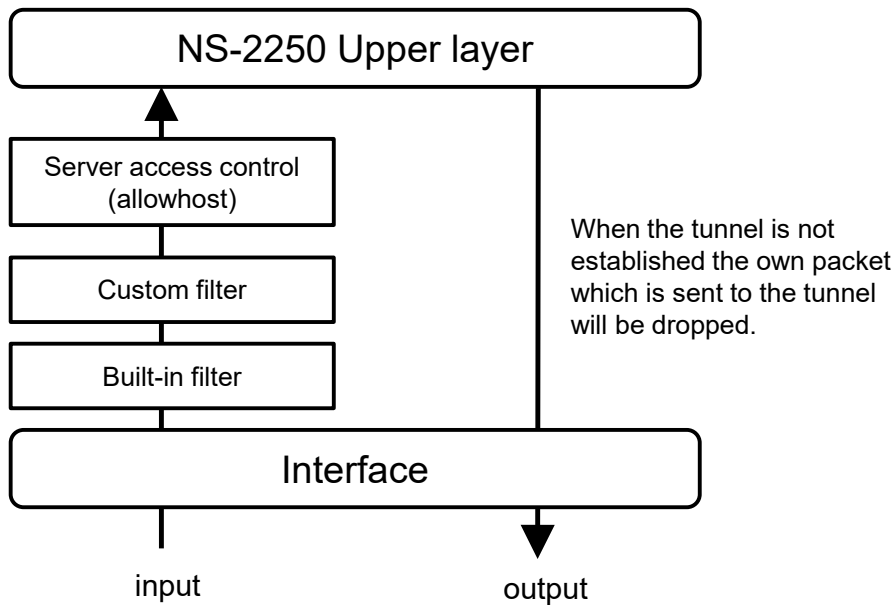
NS-2250 Upper layer

Server access control (allowhost)

Custom filter

Built-in filter

When the tunnel is not established the own packet which is sent to the tunnel will be dropped.

Interface

input

output